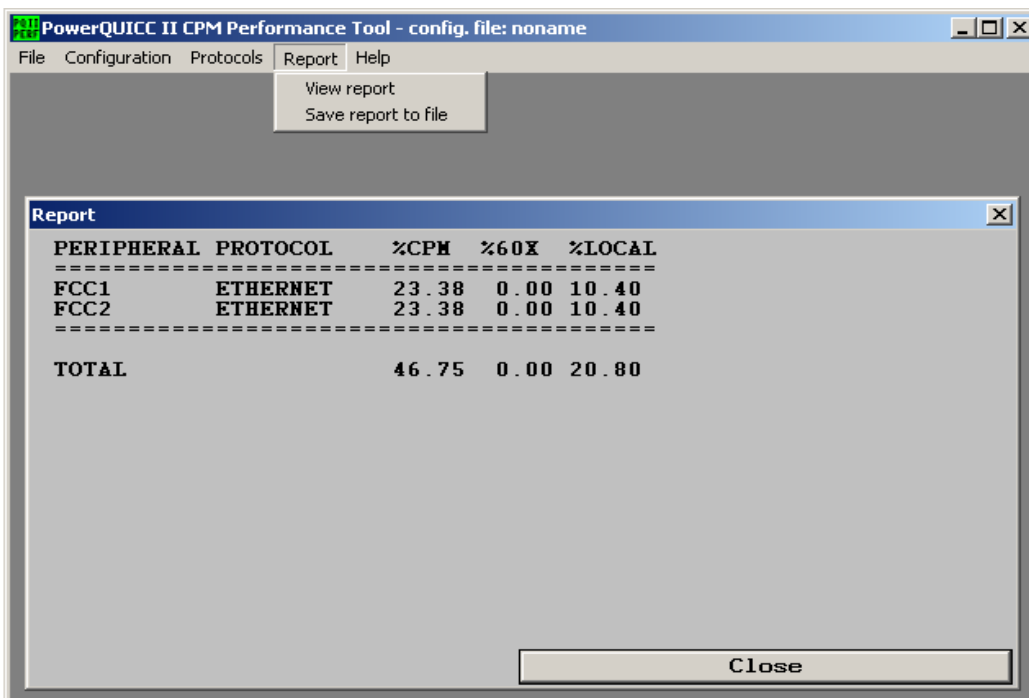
PQII PERF PowerQUICC II CPM Performance Tool - config. file: noname

File Configuration Protocols Report Help

View report
Save report to file

Report

| PERIPHERAL | PROTOCOL | %CPM | %60X | %LOCAL |
|---|---|---|---|---|
| FCC1 | ETHERNET | 23.38 | 0.00 | 10.40 |
| FCC2 | ETHERNET | 23.38 | 0.00 | 10.40 |
| TOTAL | | 46.75 | 0.00 | 20.80 |

Close